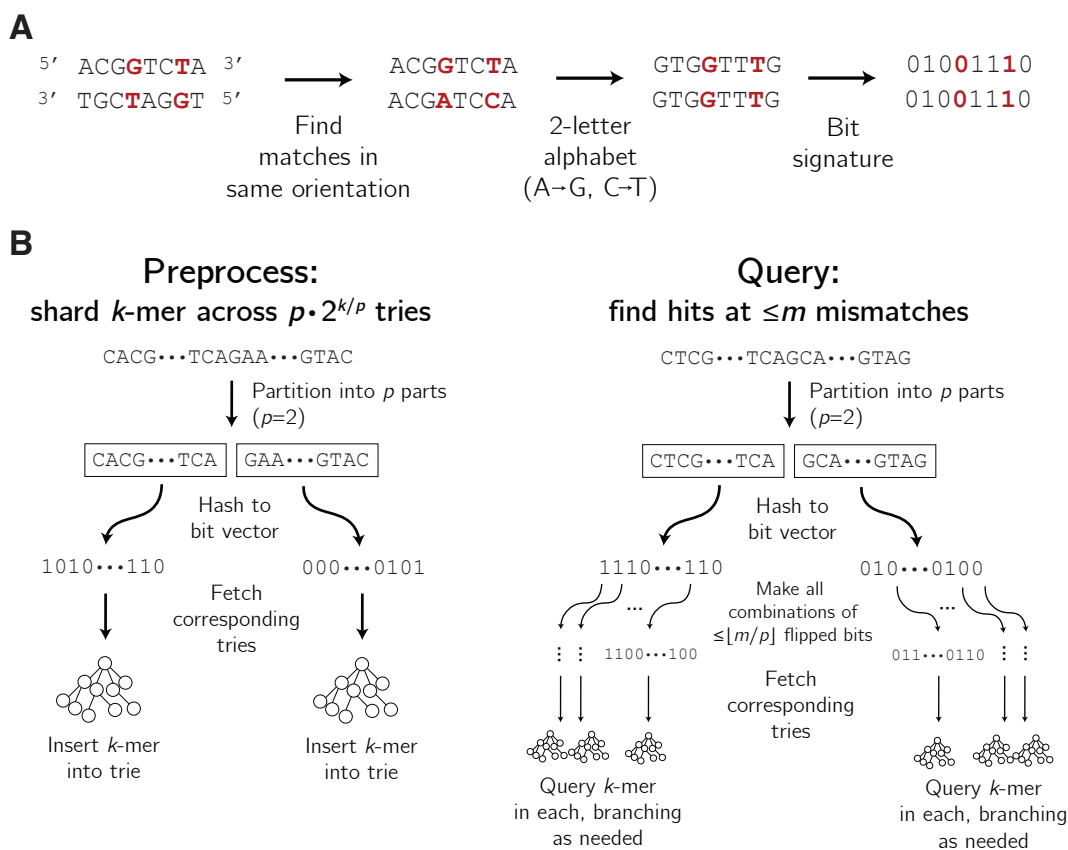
A

5′ ACGGTCTA 3′
3′ TGCTAGGT 5′

Find matches in same orientation

ACGGTCTA
ACGATCCA

2-letter alphabet (A→G, C→T)

GTGGTTTG
GTGGTTTG

Bit signature

01001110
01001110

B

Preprocess: shard $k$-mer across $p \cdot 2^{k/p}$ tries

CACG•••TCAGAA•••GTAC

Partition into $p$ parts ($p$=2)

CACG•••TCA

GAA•••GTAC

Hash to bit vector

1010•••110

000•••0101

Fetch corresponding tries

Insert $k$-mer into trie

Insert $k$-mer into trie

Query: find hits at ≤$m$ mismatches

CTCG•••TCAGCA•••GTAG

Partition into $p$ parts ($p$=2)

CTCG•••TCA

GCA•••GTAG

Hash to bit vector

1110•••110

010•••0100

Make all combinations of ≤$\lfloor m/p \rfloor$ flipped bits

1100•••100

011•••0110

Fetch corresponding tries

Query $k$-mer in each, branching as needed

Query $k$-mer in each, branching as needed